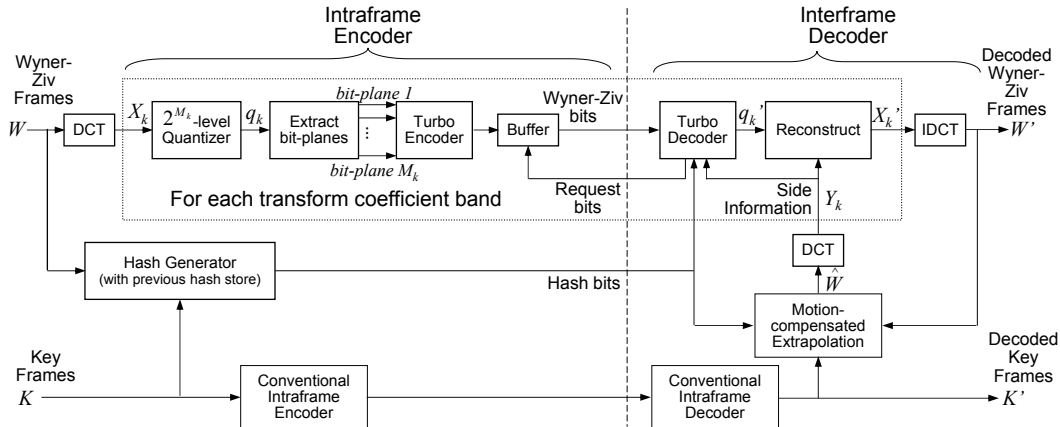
Intraframe Encoder

Interframe Decoder

Wyner-Ziv Frames
$W$

DCT

$X_k$

$2^{M_k}$-level Quantizer

$q_k$

Extract bit-planes

bit-plane 1

⋮

bit-plane $M_k$

Turbo Encoder

Buffer

Wyner-Ziv bits

Turbo Decoder

$q_k'$

Reconstruct

$X_k'$

IDCT

Decoded Wyner-Ziv Frames
$W'$

Request bits

For each transform coefficient band

Side Information

$Y_k$

DCT

$\hat{W}$

Hash Generator
(with previous hash store)

Hash bits

Motion-compensated Extrapolation

Key Frames
$K$

Conventional Intraframe Encoder

Conventional Intraframe Decoder

Decoded Key Frames
$K'$